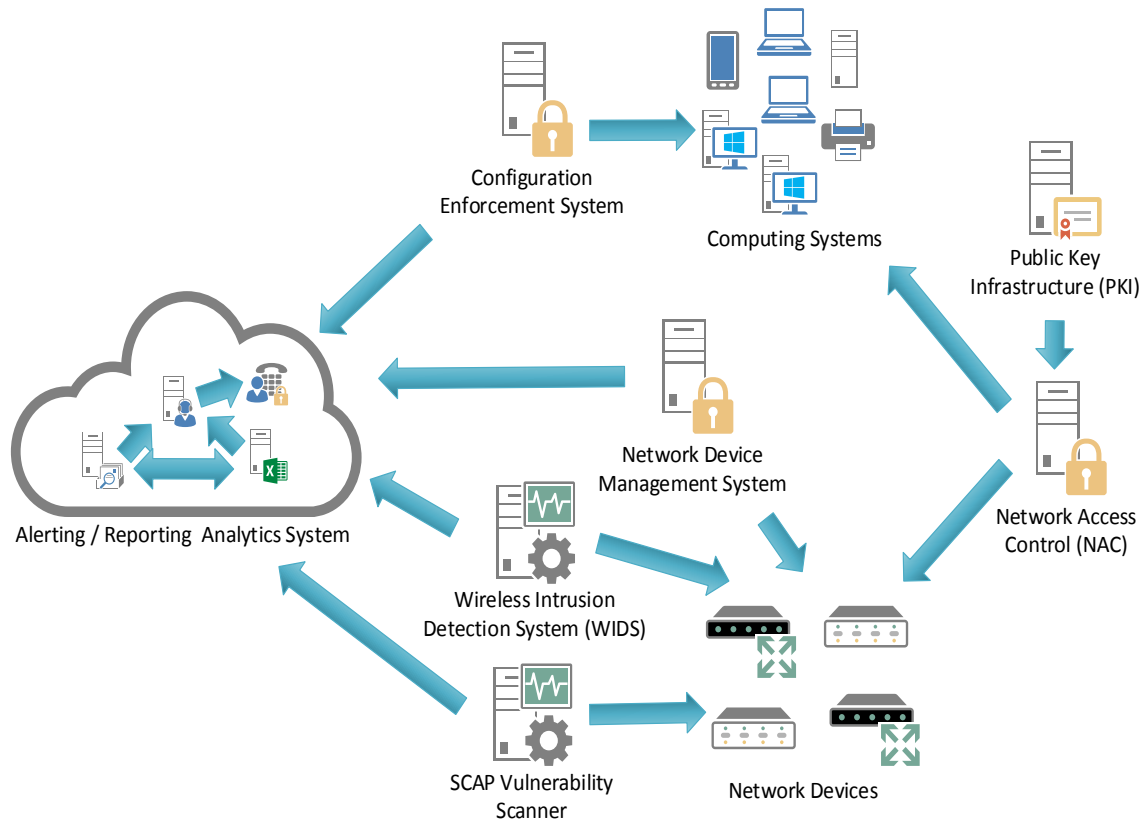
Configuration Enforcement System

Computing Systems

Public Key Infrastructure (PKI)

Alerting / Reporting Analytics System

Network Device Management System

Network Access Control (NAC)

Wireless Intrusion Detection System (WIDS)

SCAP Vulnerability Scanner

Network Devices